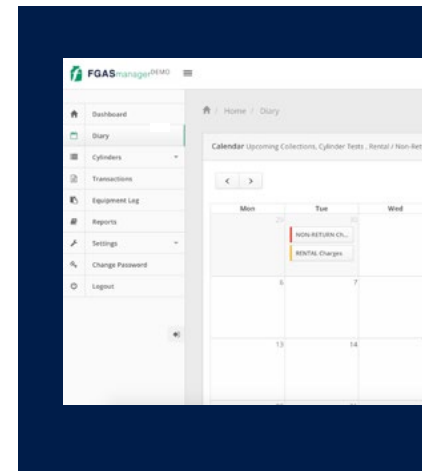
FGASmanager DEMO

Dashboard
Diary
Cylinders
Transactions
Equipment Log
Reports
Settings
Change Password
Logout

Home / Diary

Calendar Upcoming Collections, Cylinder Tests , Rental / Non-Ret

| Mon | Tue | Wed |
|---|---|---|
| 29 | 30 NON-RETURN Ch... RENTAL Charges | |
| 6 | 7 | |
| 13 | 14 | |